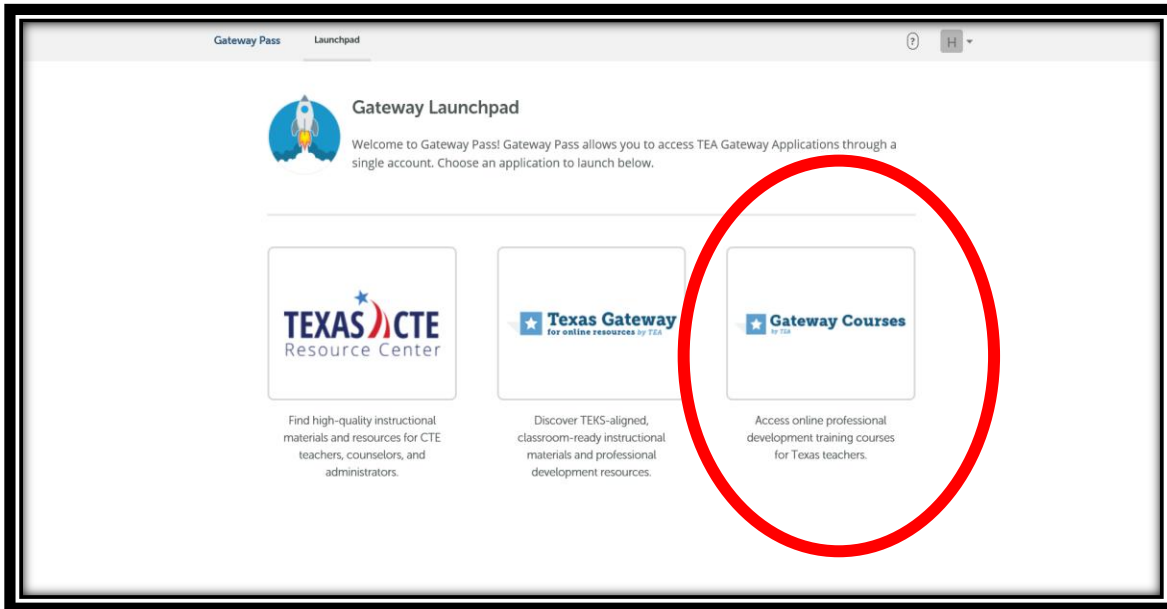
Gateway Pass Launchpad

?

H

Gateway Launchpad

Welcome to Gateway Pass! Gateway Pass allows you to access TEA Gateway Applications through a single account. Choose an application to launch below.

TEXAS CTE
Resource Center

Find high-quality instructional materials and resources for CTE teachers, counselors, and administrators.

Texas Gateway
for online resources by TEA

Discover TEKS-aligned, classroom-ready instructional materials and professional development resources.

Gateway Courses
by TEA

Access online professional development training courses for Texas teachers.